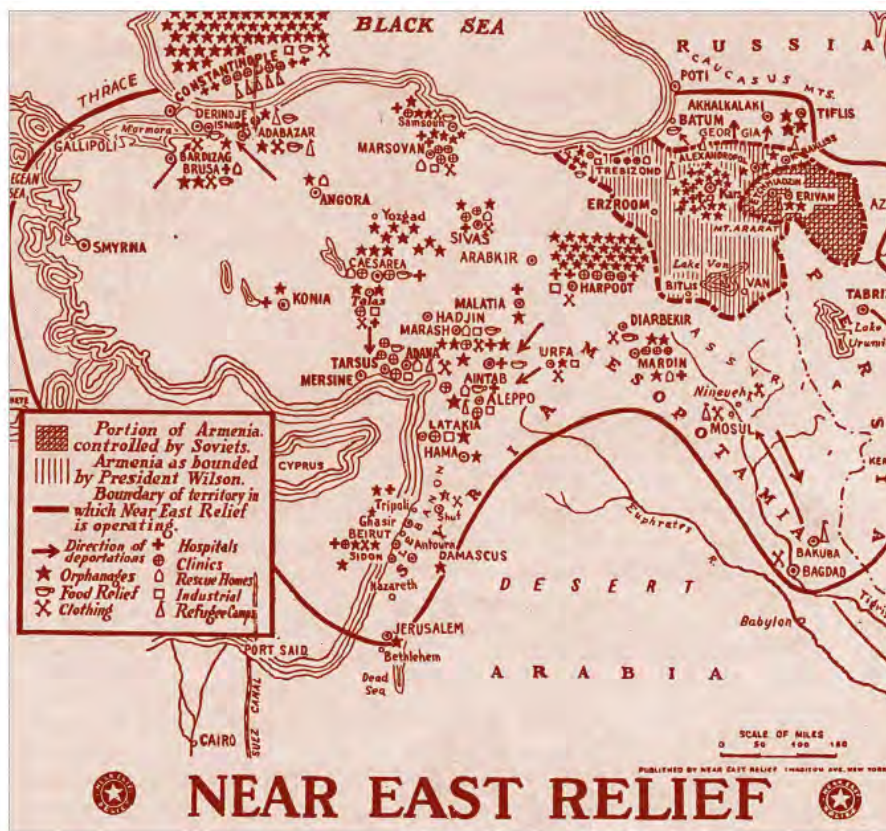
BLACK SEA

RUSSIA

CAUCASUS MTS.

POTI

AKHALKALAKI

TIFLIS

BATUM

GEORGIA

ALEXANDROPOL

KARS

ERIVAN

TREBIZOND

ERZROOM

MT. ARARAT

Lake Van

BITLIS

VAN

THRACE

CONSTANTINOPLE

DERINDJE

ISMID

ADABAZAR

Marmora

GALLIPOLI

BARDIZAG

BRUSA

AEGEAN SEA

Samsoun

MARSOVAN

ANGORA

Yozgad

SIVAS

ARABKIR

HARPOOT

SMYRNA

CAESAREA

Talas

KONIA

MALATIA

HADJIN

MARASH

DIARBEKIR

URFA

MARDIN

TARSUS

ADANA

MERSINE

AINTAB

ALEPPO

Nineveh

MOSUL

LATAKIA

HAMA

CYPRUS

Tripoli

Ghasir

BEIRUT

Sidon

Antoura

Shut

DAMASCUS

Nazareth

JERUSALEM

Bethlehem

Dead Sea

PORT SAID

SUEZ CANAL

CAIRO

SYRIA

MESOPOTAMIA

Euphrates R.

Tigris

BAKUBA

BAGDAD

Babylon

DESERT

ARABIA

PERSIA

TABRIZ

Lake Urumia

AZ

Portion of Armenia controlled by Soviets.

Armenia as bounded by President Wilson.

Boundary of territory in which Near East Relief is operating.

Direction of deportations

Orphanages

Food Relief

Clothing

Hospitals

Clinics

Rescue Homes

Industrial

Refugee Camps

SCALE OF MILES
0 50 100 150

PUBLISHED BY NEAR EAST RELIEF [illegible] NEW YORK

NEAR EAST RELIEF